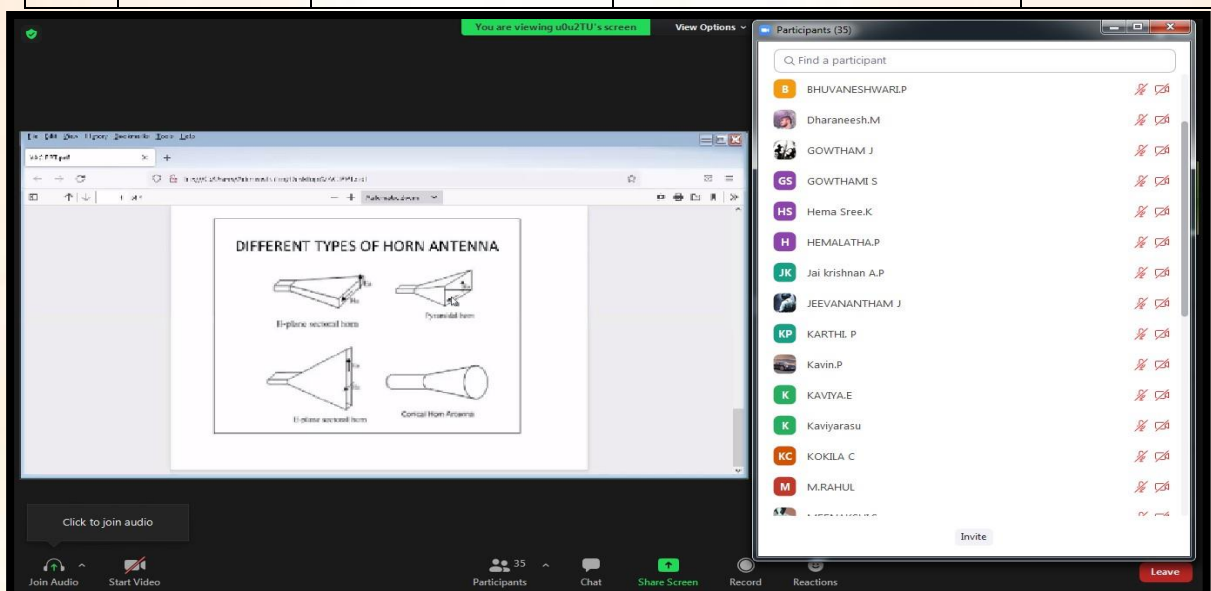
You are viewing u0u2TU's screen

View Options

Participants (35)

Find a participant

B BHUVANESHWARI.P

Dharaneesh.M

GOWTHAM J

GS GOWTHAMI S

HS Hema Sree.K

H HEMALATHA.P

JK Jai krishnan A.P

JEEVANANTHAM J

KP KARTHI. P

Kavin.P

K KAVIYA.E

K Kaviyarasu

KC KOKILA C

M M.RAHUL

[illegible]

Invite

File Edit View History Bookmarks Tools Help

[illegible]

DIFFERENT TYPES OF HORN ANTENNA

H-plane sectoral horn

Pyramidal horn

E-plane sectoral horn

Conical Horn Antenna

Click to join audio

Join Audio

Start Video

35

Participants

Chat

Share Screen

Record

Reactions

Leave